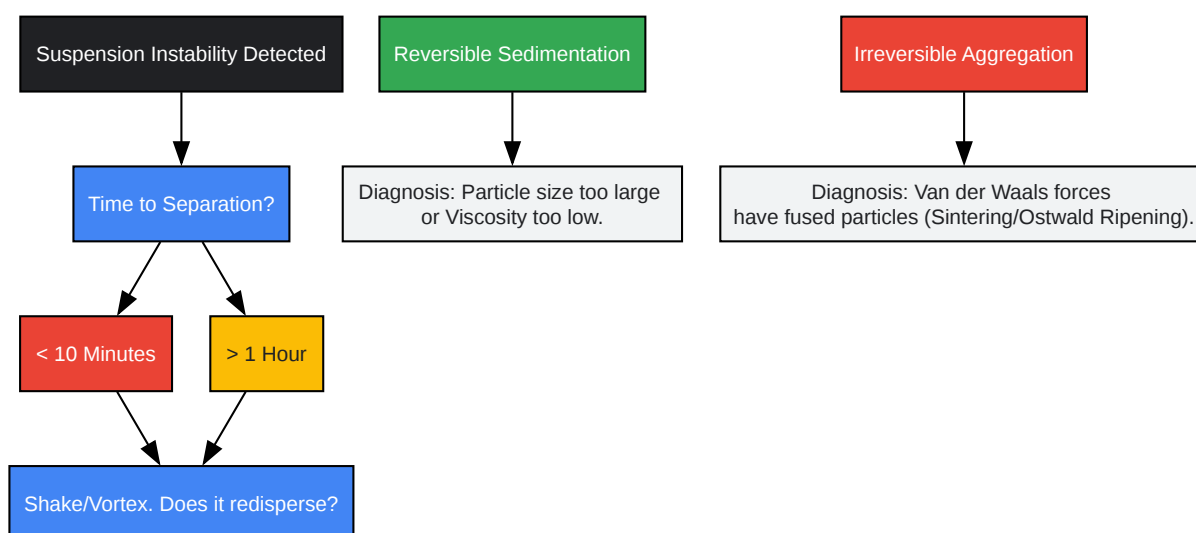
Suspension Instability Detected

Time to Separation?

< 10 Minutes

> 1 Hour

Shake/Vortex. Does it redisperse?

Reversible Sedimentation

Diagnosis: Particle size too large or Viscosity too low.

Irreversible Aggregation

Diagnosis: Van der Waals forces have fused particles (Sintering/Ostwald Ripening).